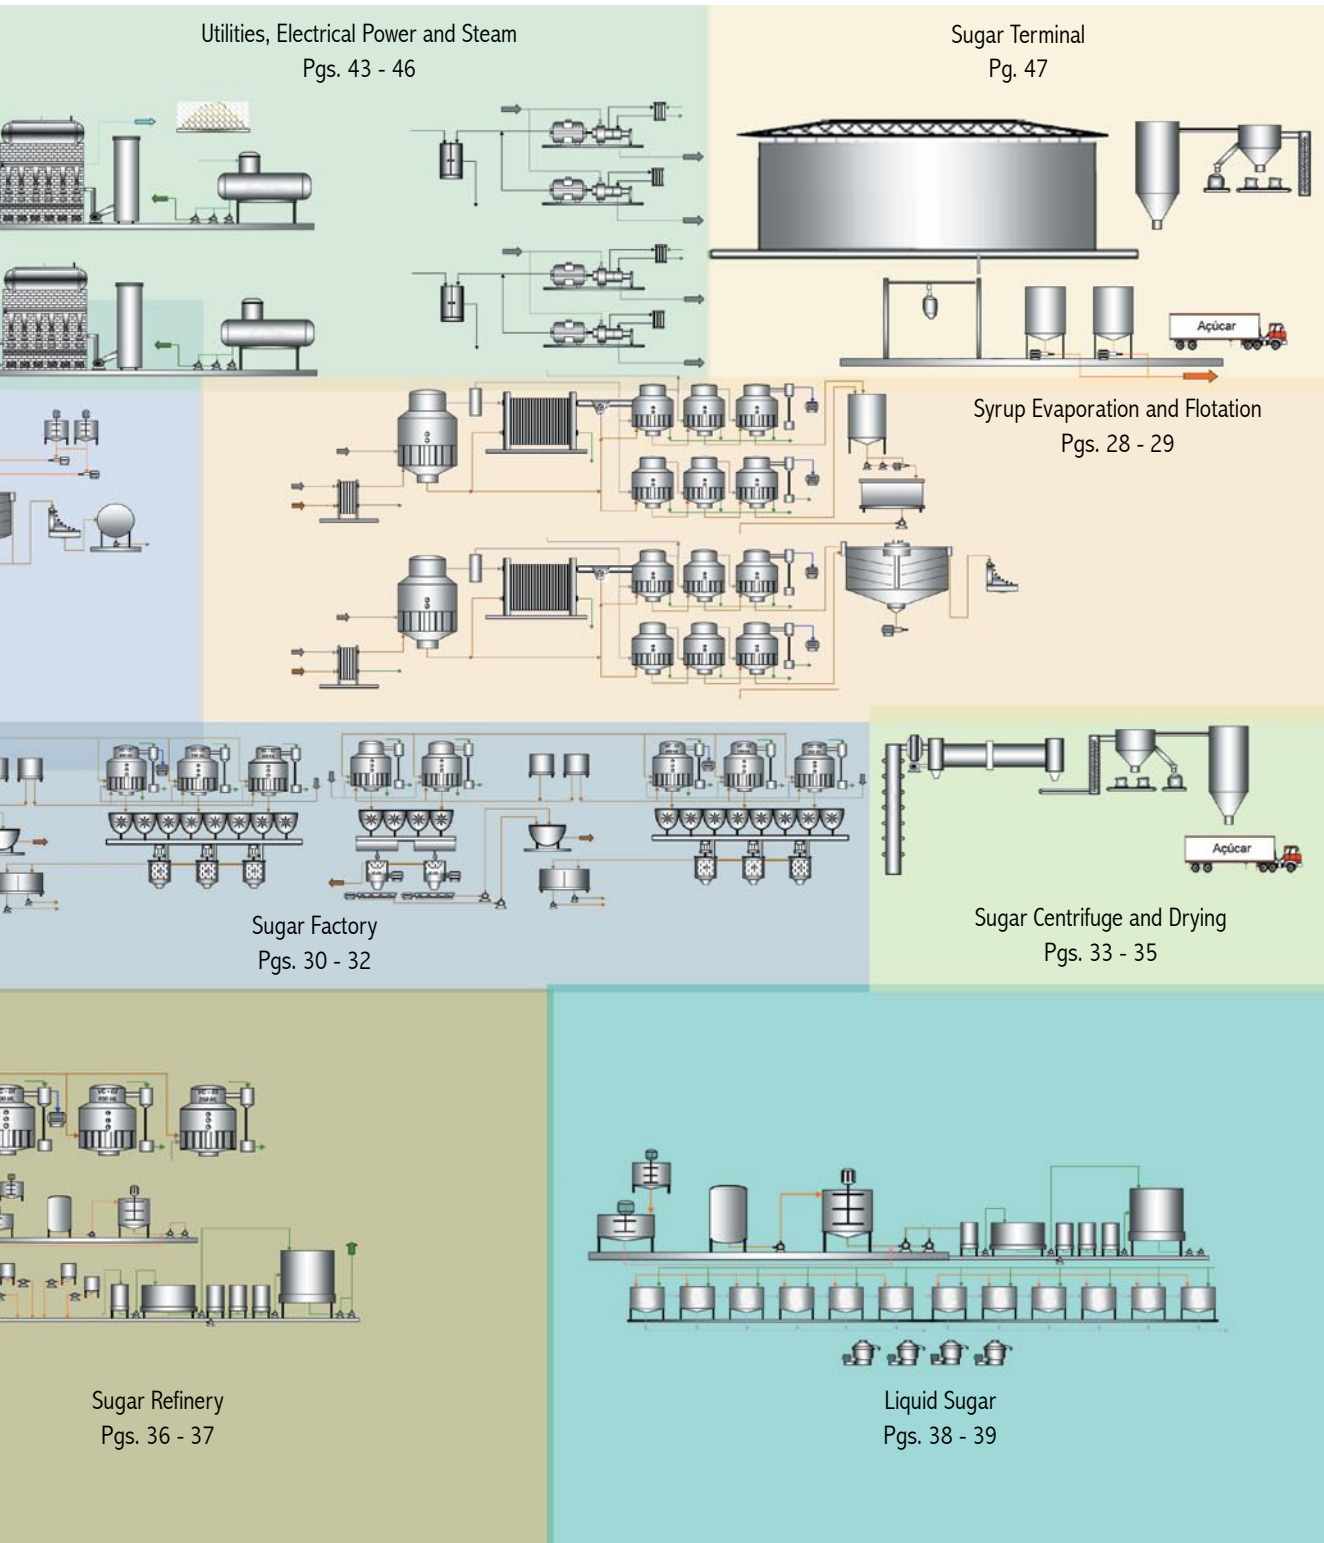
Utilities, Electrical Power and Steam
Pgs. 43 - 46

Sugar Terminal
Pg. 47

Açúcar

Syrup Evaporation and Flotation
Pgs. 28 - 29

Sugar Factory
Pgs. 30 - 32

Açúcar

Sugar Centrifuge and Drying
Pgs. 33 - 35

Sugar Refinery
Pgs. 36 - 37

Liquid Sugar
Pgs. 38 - 39